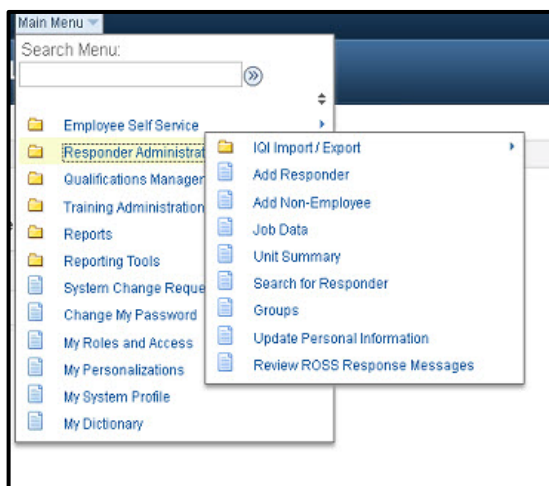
Main Menu

Search Menu:

Employee Self Service
Responder Administrat
Qualifications Managem
Training Administration
Reports
Reporting Tools
System Change Reque
Change My Password
My Roles and Access
My Personalizations
My System Profile
My Dictionary

IQI Import / Export
Add Responder
Add Non-Employee
Job Data
Unit Summary
Search for Responder
Groups
Update Personal Information
Review ROSS Response Messages